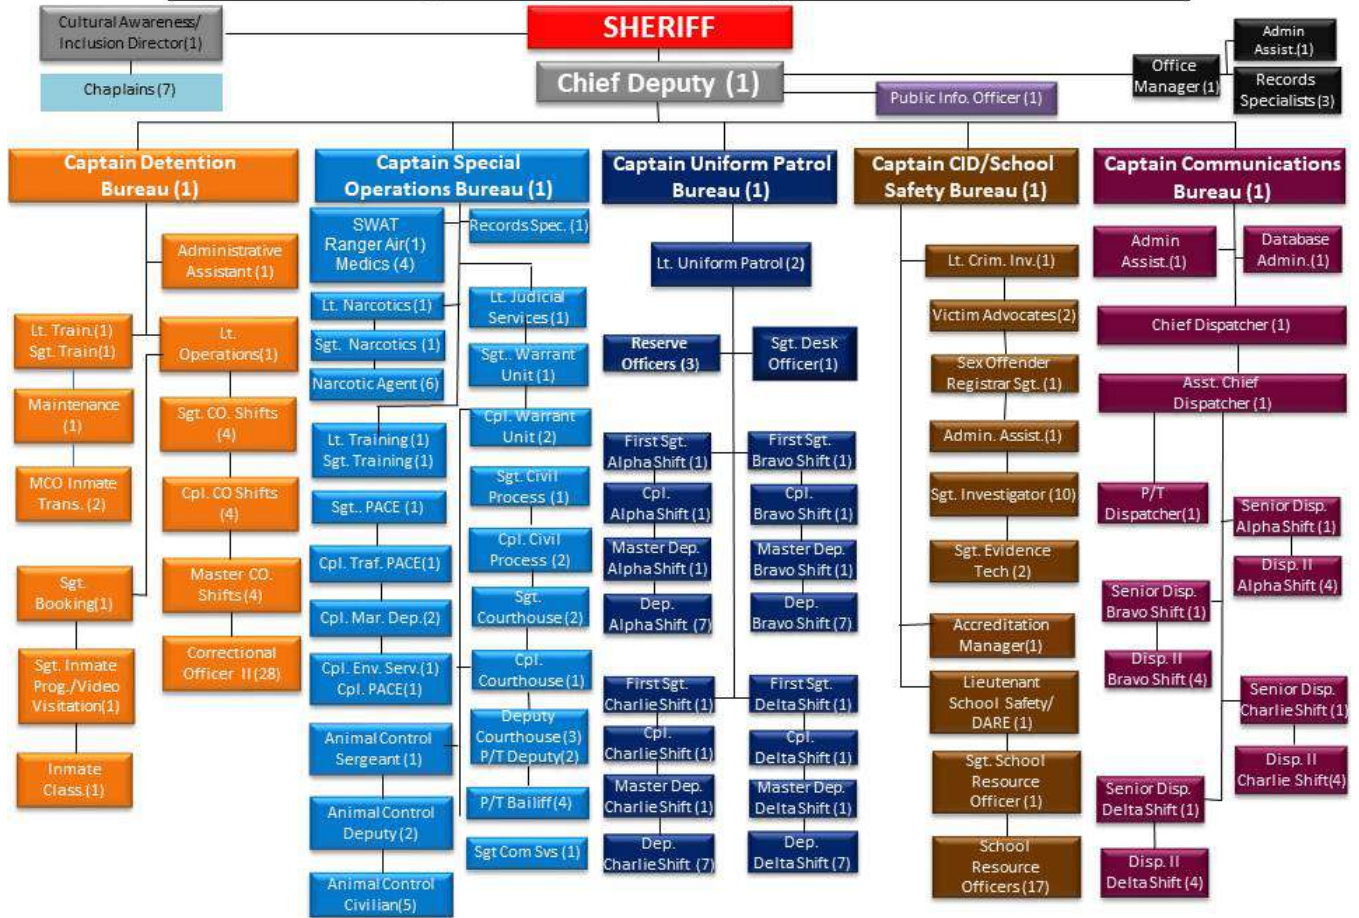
Cultural Awareness/ Inclusion Director(1)

Chaplains (7)

SHERIFF

Chief Deputy (1)

Public Info. Officer (1)

Office Manager (1)

Admin Assist.(1)

Records Specialists(3)

Captain Detention Bureau (1)

Administrative Assistant (1)

Lt. Train.(1)
Sgt. Train(1)

Lt. Operations(1)

Maintenance (1)

Sgt. CO. Shifts (4)

MCO Inmate Trans. (2)

Cpl. CO Shifts (4)

Sgt. Booking(1)

Master CO. Shifts(4)

Sgt. Inmate Prog./Video Visitation(1)

Correctional Officer II(28)

Inmate Class.(1)

Captain Special Operations Bureau (1)

SWAT
Ranger Air(1)
Medics (4)

Records Spec. (1)

Lt. Narcotics (1)

Lt. Judicial Services(1)

Sgt. Narcotics (1)

Sgt.. Warrant Unit (1)

Narcotic Agent (6)

Cpl. Warrant Unit (2)

Lt. Training (1)
Sgt. Training (1)

Sgt. Civil Process (1)

Sgt.. PACE (1)

Cpl. Civil Process (2)

Cpl. Traf. PACE(1)

Sgt. Courthouse(2)

Cpl. Mar. Dep.(2)

Cpl. Courthouse(1)

Cpl. Env. Serv.(1)
Cpl. PACE(1)

Deputy Courthouse(3)
P/T Deputy(2)

Animal Control Sergeant (1)

P/T Bailiff(4)

Animal Control Deputy (2)

Sgt Com Svs (1)

Animal Control Civilian(5)

Captain Uniform Patrol Bureau (1)

Lt. Uniform Patrol (2)

Reserve Officers (3)

Sgt. Desk Officer(1)

First Sgt. Alpha Shift (1)

First Sgt. Bravo Shift (1)

Cpl. Alpha Shift (1)

Cpl. Bravo Shift (1)

Master Dep. Alpha Shift (1)

Master Dep. Bravo Shift (1)

Dep. Alpha Shift (7)

Dep. Bravo Shift (7)

First Sgt. Charlie Shift (1)

First Sgt. Delta Shift (1)

Cpl. Charlie Shift (1)

Cpl. Delta Shift (1)

Master Dep. Charlie Shift (1)

Master Dep. Delta Shift (1)

Dep. Charlie Shift (7)

Dep. Delta Shift (7)

Captain CID/School Safety Bureau (1)

Lt. Crim. Inv.(1)

Victim Advocates(2)

Sex Offender Registrar Sgt. (1)

Admin. Assist.(1)

Sgt. Investigator (10)

Sgt. Evidence Tech (2)

Accreditation Manager(1)

Lieutenant School Safety/ DARE (1)

Sgt. School Resource Officer (1)

School Resource Officers (17)

Captain Communications Bureau (1)

Admin Assist.(1)

Database Admin.(1)

Chief Dispatcher (1)

Asst. Chief Dispatcher (1)

P/T Dispatcher(1)

Senior Disp. Alpha Shift (1)

Disp. II Alpha Shift (4)

Senior Disp. Bravo Shift (1)

Disp. II Bravo Shift (4)

Senior Disp. Charlie Shift (1)

Disp. II Charlie Shift(4)

Senior Disp. Delta Shift (1)

Disp. II Delta Shift (4)